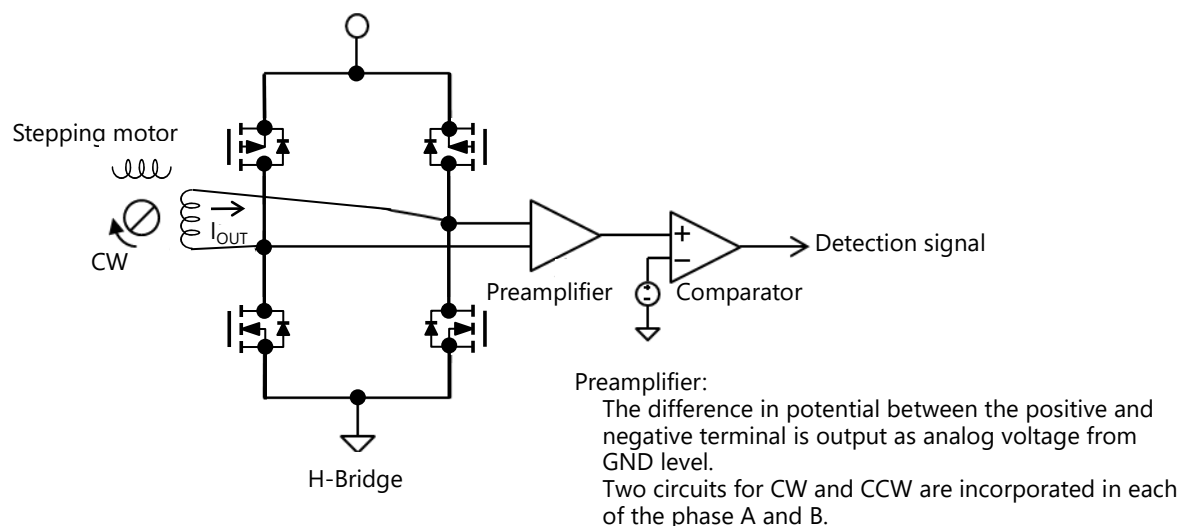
Stepping motor

CW

$I_{OUT}$

+

−

Detection signal

Preamplifier

Comparator

H-Bridge

Preamplifier:
The difference in potential between the positive and negative terminal is output as analog voltage from GND level.
Two circuits for CW and CCW are incorporated in each of the phase A and B.